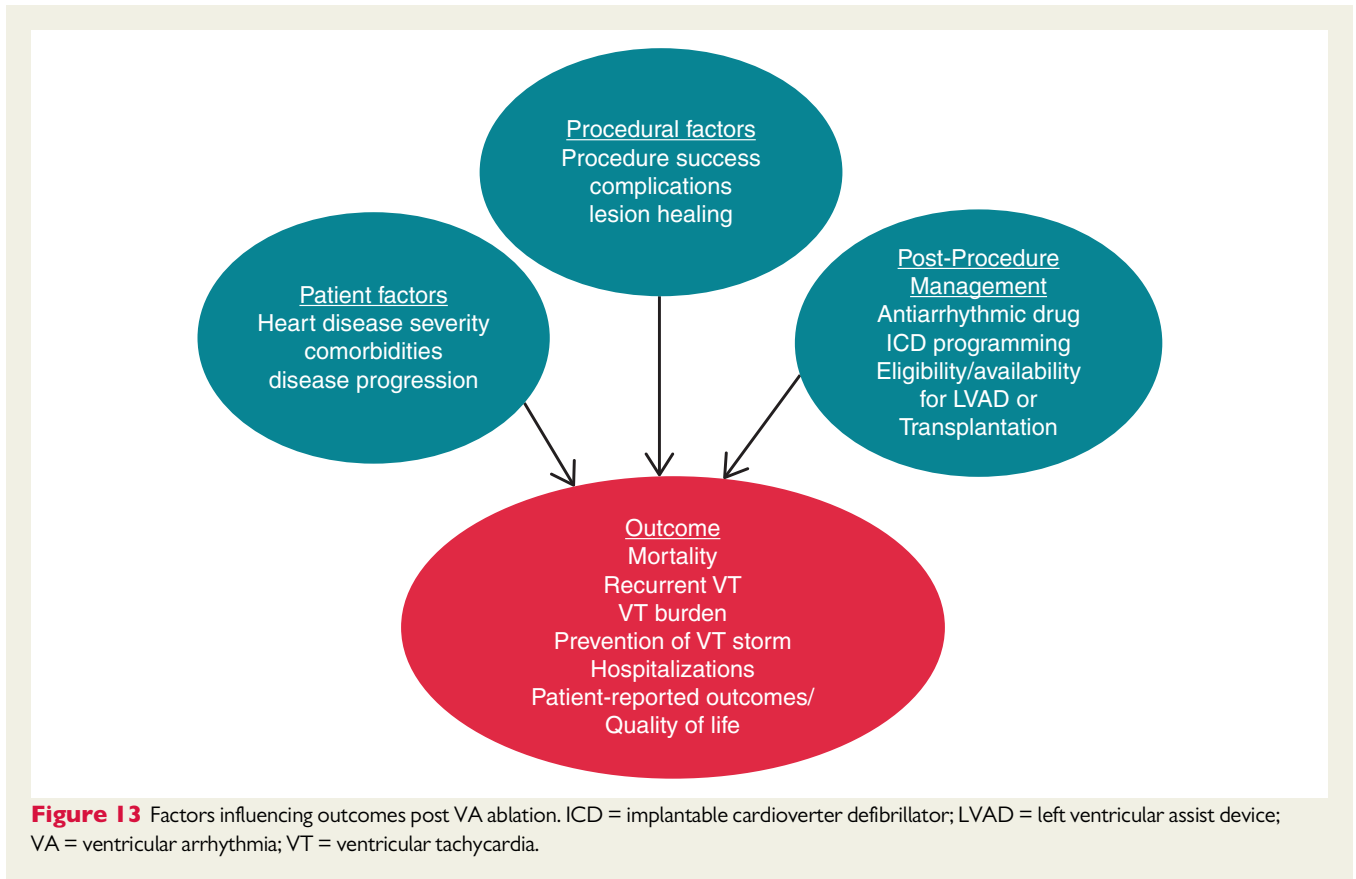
Procedural factors
Procedure success
complications
lesion healing

Patient factors
Heart disease severity
comorbidities
disease progression

Post-Procedure Management
Antiarrhythmic drug
ICD programming
Eligibility/availability for LVAD or Transplantation

Outcome
Mortality
Recurrent VT
VT burden
Prevention of VT storm
Hospitalizations
Patient-reported outcomes/ Quality of life

Figure 13 Factors influencing outcomes post VA ablation. ICD = implantable cardioverter defibrillator; LVAD = left ventricular assist device; VA = ventricular arrhythmia; VT = ventricular tachycardia.